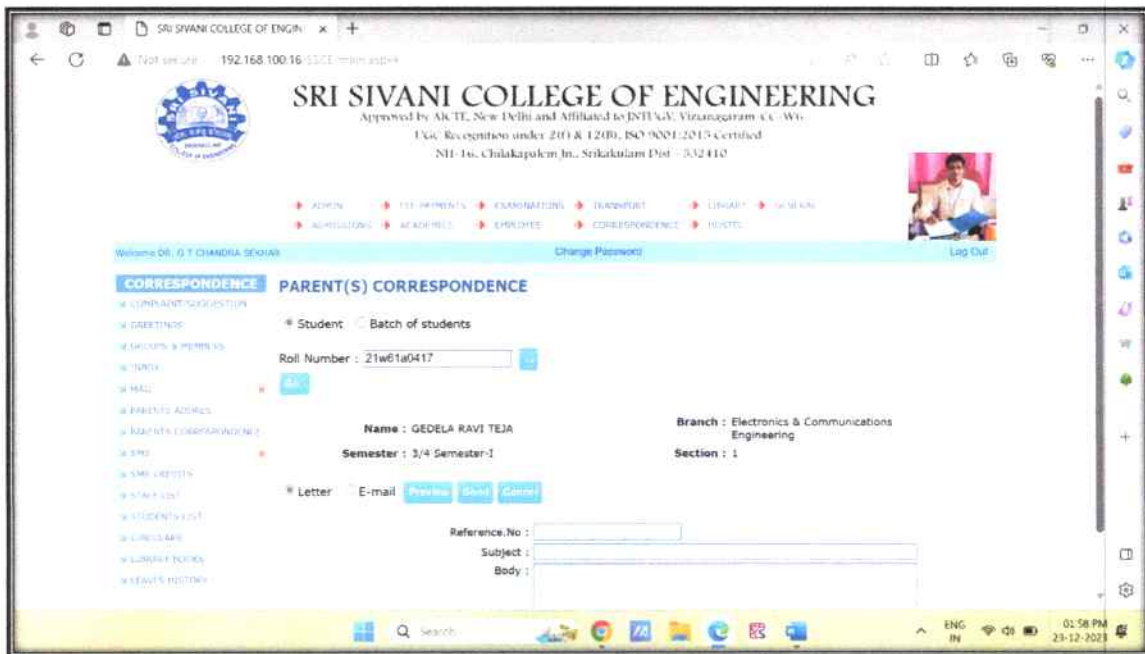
SRI SIVANI COLLEGE OF ENGIN ×  +

Not secure 192.168.100.16 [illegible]

SRI SIVANI COLLEGE OF ENGINEERING
Approved by AICTE, New Delhi and Affiliated to JNTUGV, Vizianagaram (CC-W6)
UGC Recognition under 2(f) & 12(B), ISO 9001:2015 Certified
NH-16, Chilakapalem Jn., Srikakulam Dist - 532410

ADMIN  FEE PAYMENTS  EXAMINATIONS  TRANSPORT  LIBRARY  GENERAL
ADMISSIONS  ACADEMICS  EMPLOYEE  CORRESPONDENCE  HOSTEL

Welcome DR. G T CHANDRA SEKHAR  Change Password  Log Out

CORRESPONDENCE
COMPLAINT/SUGGESTION
GREETINGS
GROUPS & MEMBERS
INBOX
MAIL
PARENTS ADDRESS
PARENTS CORRESPONDENCE
SMS
SMS CREDITS
STAFF LIST
STUDENTS LIST
CIRCULARS
LIBRARY BOOKS
LEAVES HISTORY

PARENT(S) CORRESPONDENCE

Student  Batch of students

Roll Number : 21w61a0417

Go

Name : GEDELA RAVI TEJA
Branch : Electronics & Communications Engineering
Semester : 3/4 Semester-I
Section : 1

Letter  E-mail  Preview  Send  Cancel

Reference.No :
Subject :
Body :

Search

ENG IN  01:58 PM 23-12-2023